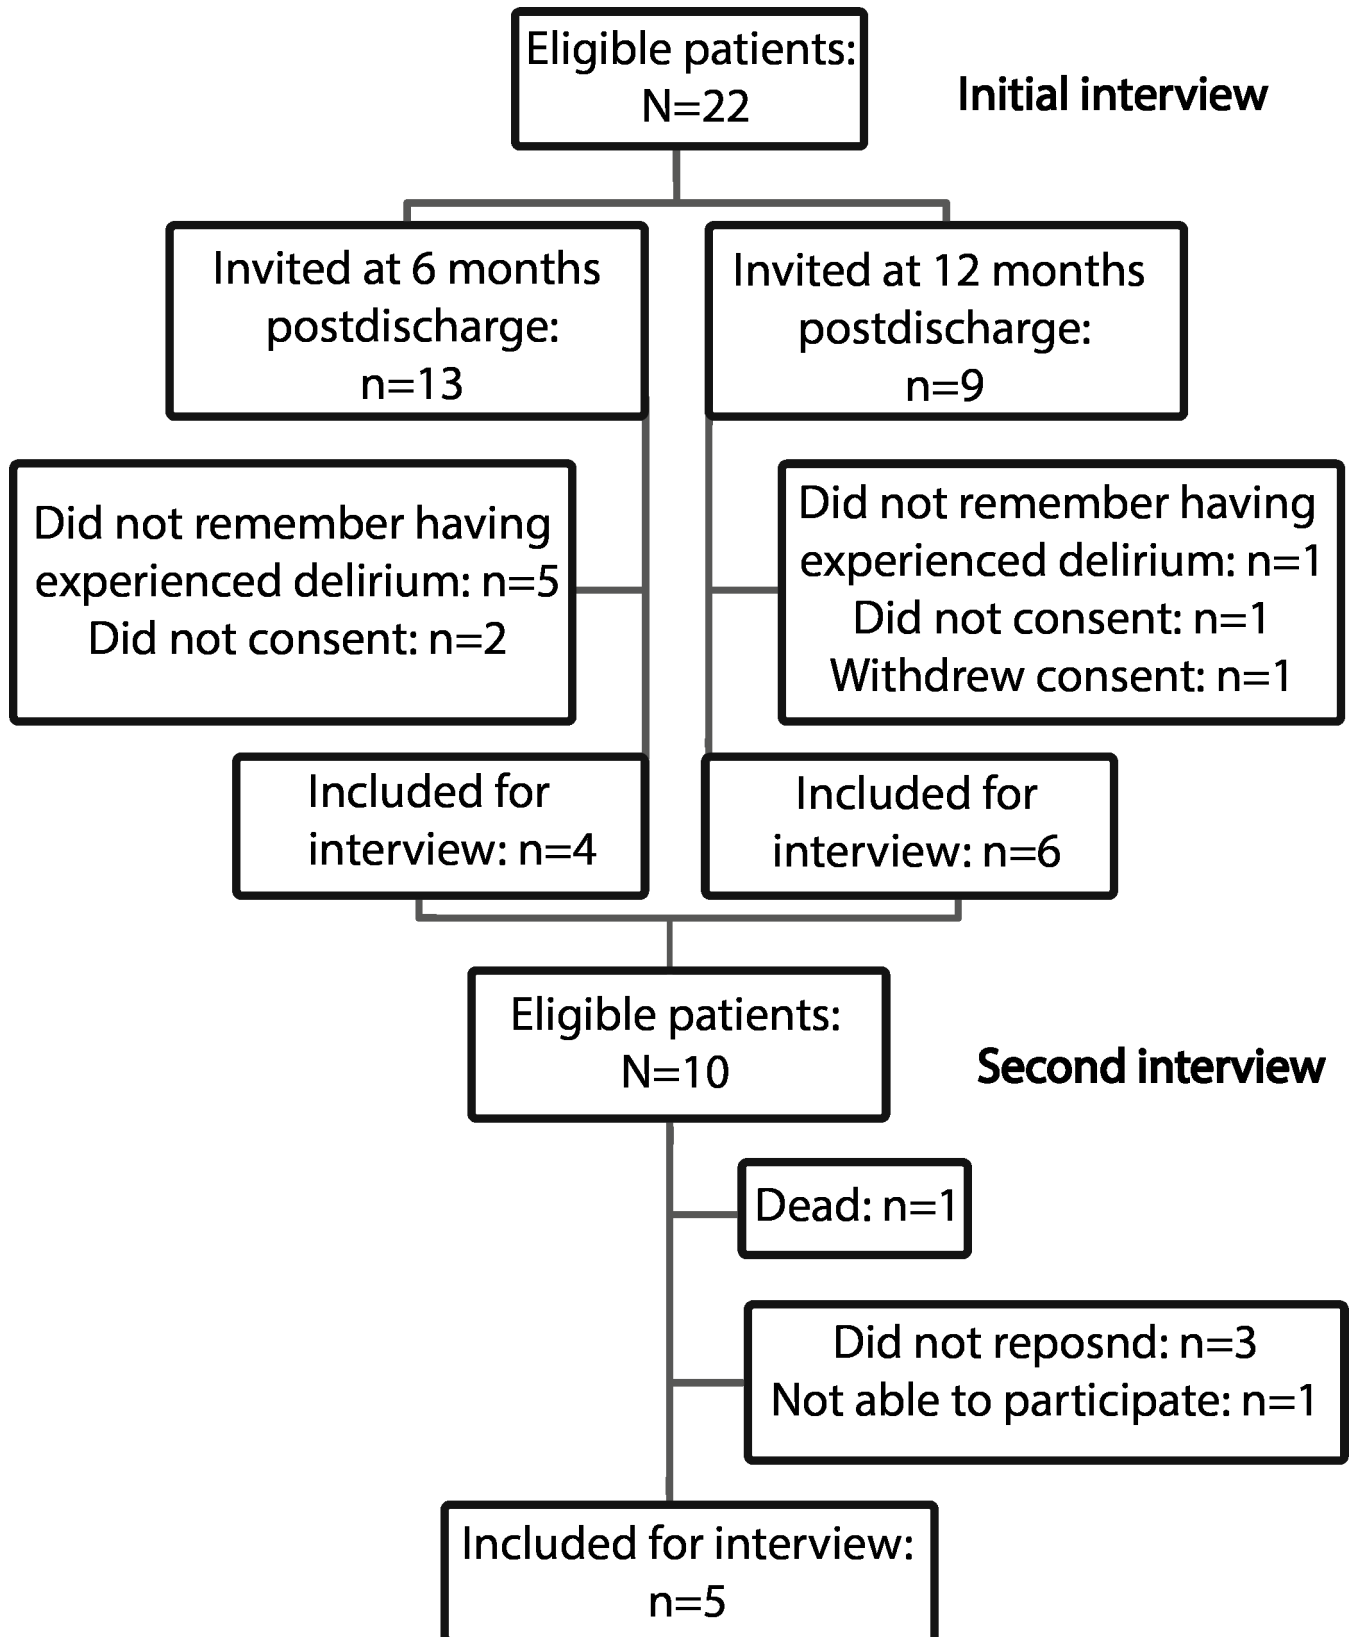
Eligible patients: N=22

Initial interview

Invited at 6 months postdischarge: n=13

Invited at 12 months postdischarge: n=9

Did not remember having experienced delirium: n=5
Did not consent: n=2

Did not remember having experienced delirium: n=1
Did not consent: n=1
Withdrew consent: n=1

Included for interview: n=4

Included for interview: n=6

Eligible patients: N=10

Second interview

Dead: n=1

Did not reposnd: n=3
Not able to participate: n=1

Included for interview: n=5